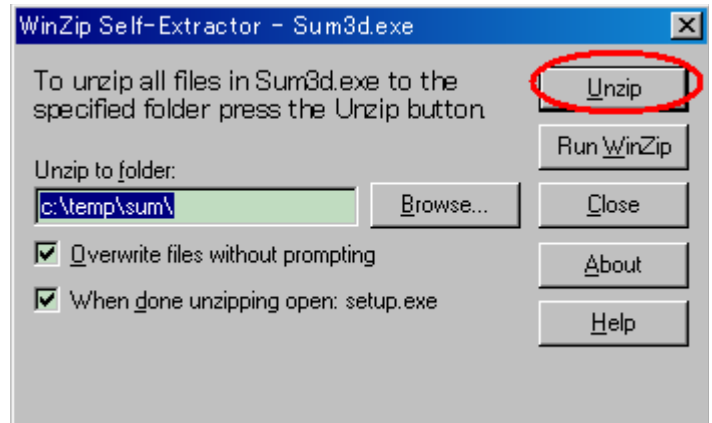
WinZip Self-Extractor - Sum3d.exe

To unzip all files in Sum3d.exe to the specified folder press the Unzip button.

Unzip

Run WinZip

Unzip to folder:

c:\temp\sum\

Browse...

Close

Overwrite files without prompting

About

When done unzipping open: setup.exe

Help